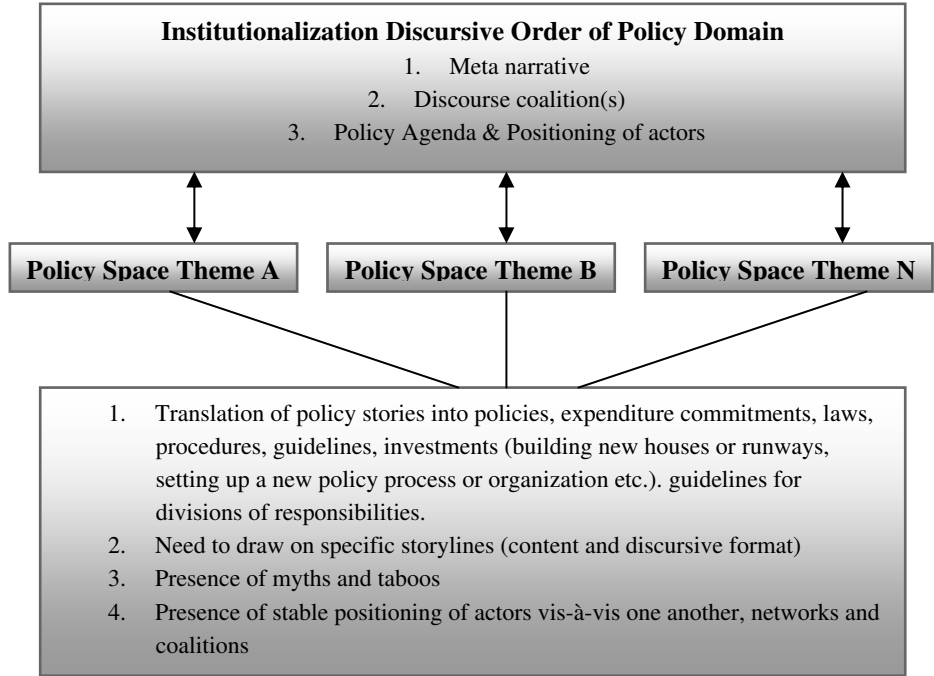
Institutionalization Discursive Order of Policy Domain
1. Meta narrative
2. Discourse coalition(s)
3. Policy Agenda & Positioning of actors

Policy Space Theme A

Policy Space Theme B

Policy Space Theme N

1. Translation of policy stories into policies, expenditure commitments, laws, procedures, guidelines, investments (building new houses or runways, setting up a new policy process or organization etc.). guidelines for divisions of responsibilities.
2. Need to draw on specific storylines (content and discursive format)
3. Presence of myths and taboos
4. Presence of stable positioning of actors vis-à-vis one another, networks and coalitions